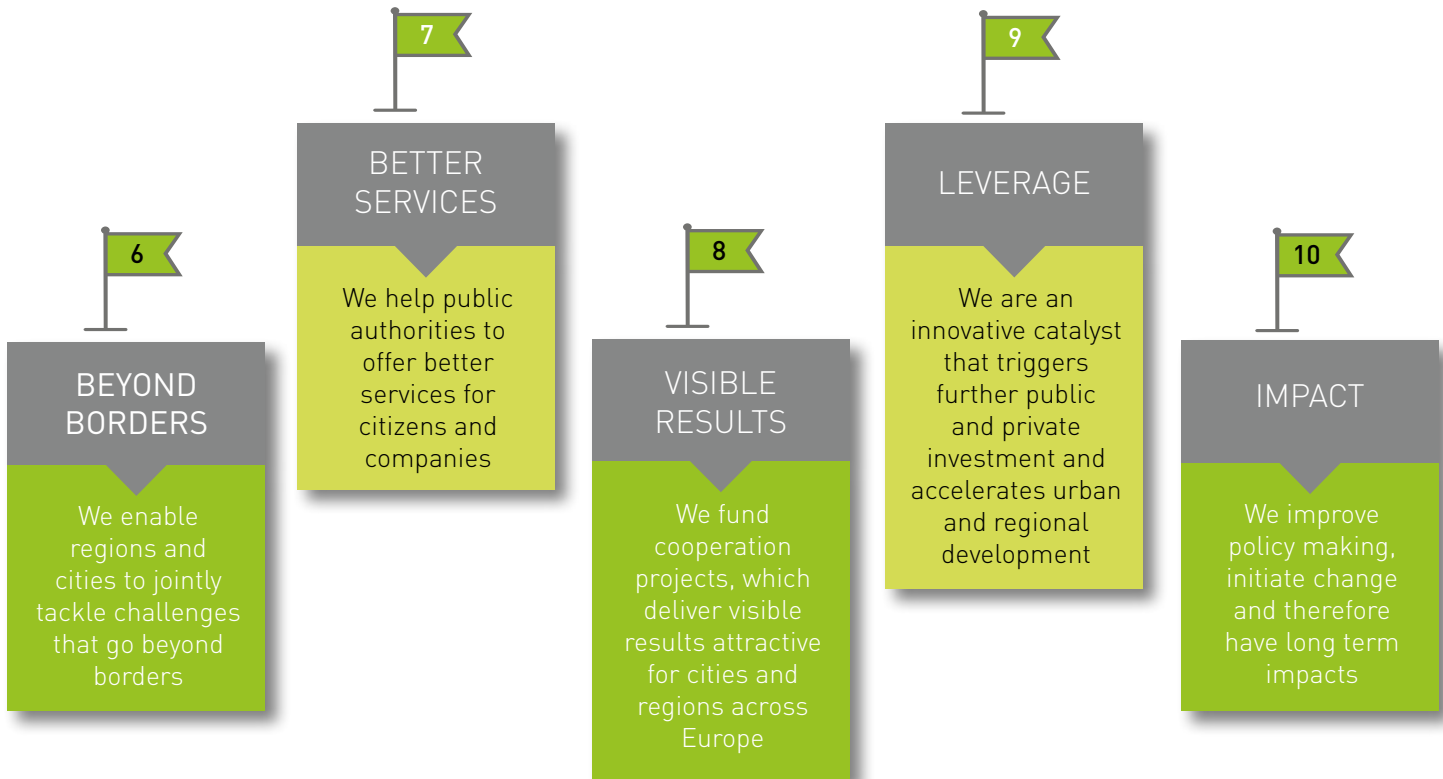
6

BEYOND BORDERS

We enable regions and cities to jointly tackle challenges that go beyond borders

7

BETTER SERVICES

We help public authorities to offer better services for citizens and companies

8

VISIBLE RESULTS

We fund cooperation projects, which deliver visible results attractive for cities and regions across Europe

9

LEVERAGE

We are an innovative catalyst that triggers further public and private investment and accelerates urban and regional development

10

IMPACT

We improve policy making, initiate change and therefore have long term impacts